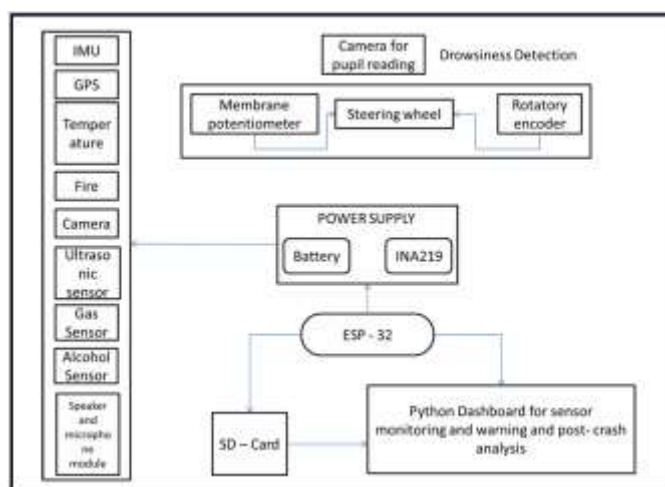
IMU

GPS

Temperature

Fire

Camera

Ultrasonic sensor

Gas Sensor

Alcohol Sensor

Speaker and microphone module

Camera for pupil reading

Drowsiness Detection

Membrane potentiometer

Steering wheel

Rotatory encoder

POWER SUPPLY

Battery

INA219

ESP - 32

SD – Card

Python Dashboard for sensor monitoring and warning and post- crash analysis